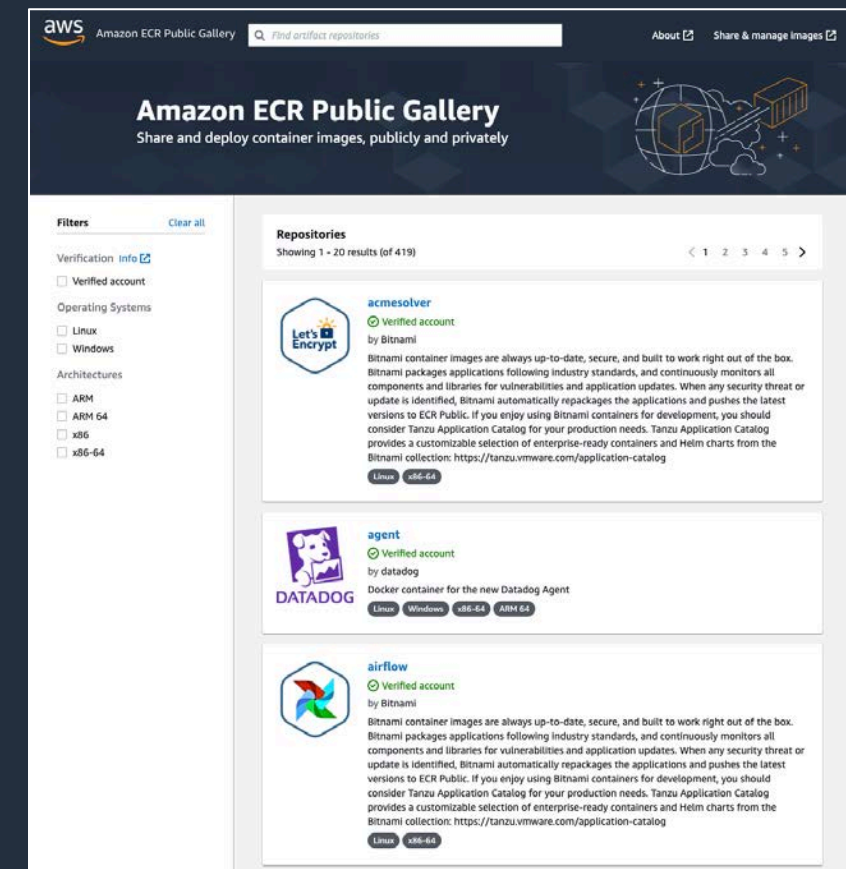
aws Amazon ECR Public Gallery

Find artifact repositories

About

Share & manage images

Amazon ECR Public Gallery

Share and deploy container images, publicly and privately

Filters

Clear all

Verification Info

Verified account

Operating Systems

Linux

Windows

Architectures

ARM

ARM 64

x86

x86-64

Repositories

Showing 1 - 20 results (of 419)

1 2 3 4 5

Let's Encrypt

acmesolver

Verified account

by Bitnami

Bitnami container images are always up-to-date, secure, and built to work right out of the box. Bitnami packages applications following industry standards, and continuously monitors all components and libraries for vulnerabilities and application updates. When any security threat or update is identified, Bitnami automatically repackages the applications and pushes the latest versions to ECR Public. If you enjoy using Bitnami containers for development, you should consider Tanzu Application Catalog for your production needs. Tanzu Application Catalog provides a customizable selection of enterprise-ready containers and Helm charts from the Bitnami collection: https://tanzu.vmware.com/application-catalog

Linux x86-64

DATADOG

agent

Verified account

by datadog

Docker container for the new Datadog Agent

Linux Windows x86-64 ARM 64

airflow

Verified account

by Bitnami

Bitnami container images are always up-to-date, secure, and built to work right out of the box. Bitnami packages applications following industry standards, and continuously monitors all components and libraries for vulnerabilities and application updates. When any security threat or update is identified, Bitnami automatically repackages the applications and pushes the latest versions to ECR Public. If you enjoy using Bitnami containers for development, you should consider Tanzu Application Catalog for your production needs. Tanzu Application Catalog provides a customizable selection of enterprise-ready containers and Helm charts from the Bitnami collection: https://tanzu.vmware.com/application-catalog

Linux x86-64